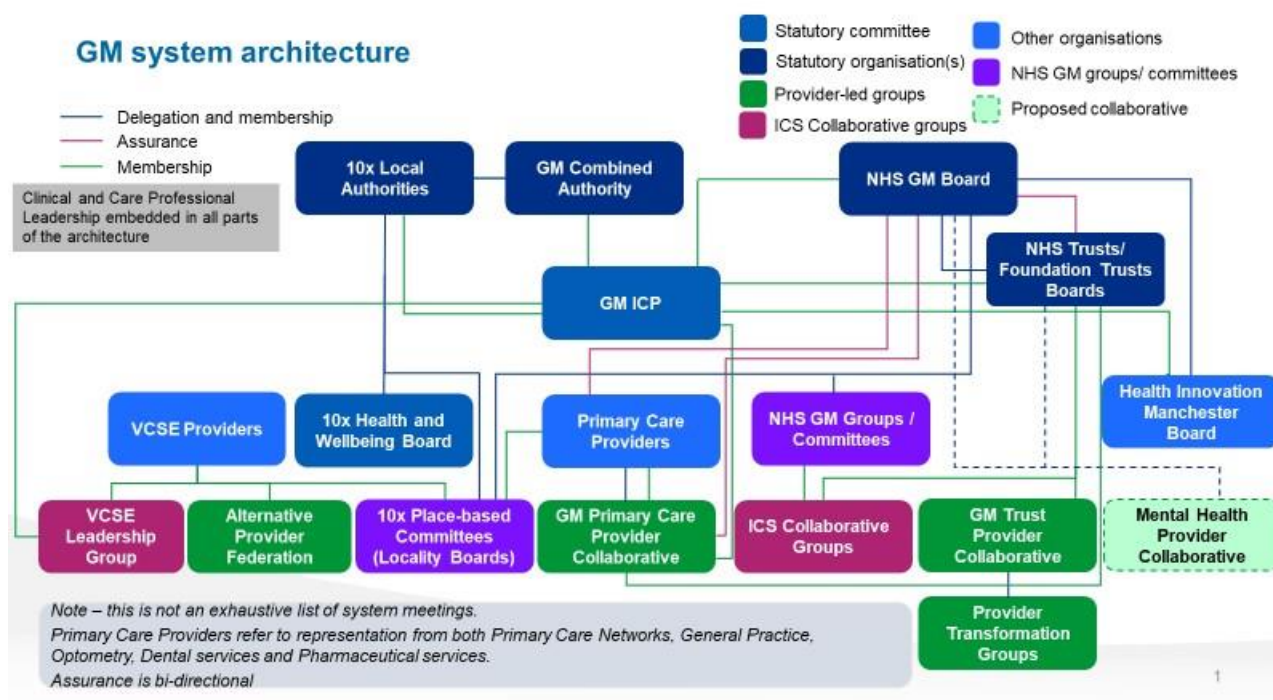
GM system architecture

Statutory committee
Statutory organisation(s)
Provider-led groups
ICS Collaborative groups
Other organisations
NHS GM groups/ committees
Proposed collaborative

Delegation and membership
Assurance
Membership

Clinical and Care Professional Leadership embedded in all parts of the architecture

10x Local Authorities

GM Combined Authority

NHS GM Board

NHS Trusts/ Foundation Trusts Boards

GM ICP

VCSE Providers

10x Health and Wellbeing Board

Primary Care Providers

NHS GM Groups / Committees

Health Innovation Manchester Board

VCSE Leadership Group

Alternative Provider Federation

10x Place-based Committees (Locality Boards)

GM Primary Care Provider Collaborative

ICS Collaborative Groups

GM Trust Provider Collaborative

Mental Health Provider Collaborative

Provider Transformation Groups

Note – this is not an exhaustive list of system meetings.
Primary Care Providers refer to representation from both Primary Care Networks, General Practice, Optometry, Dental services and Pharmaceutical services.
Assurance is bi-directional

1